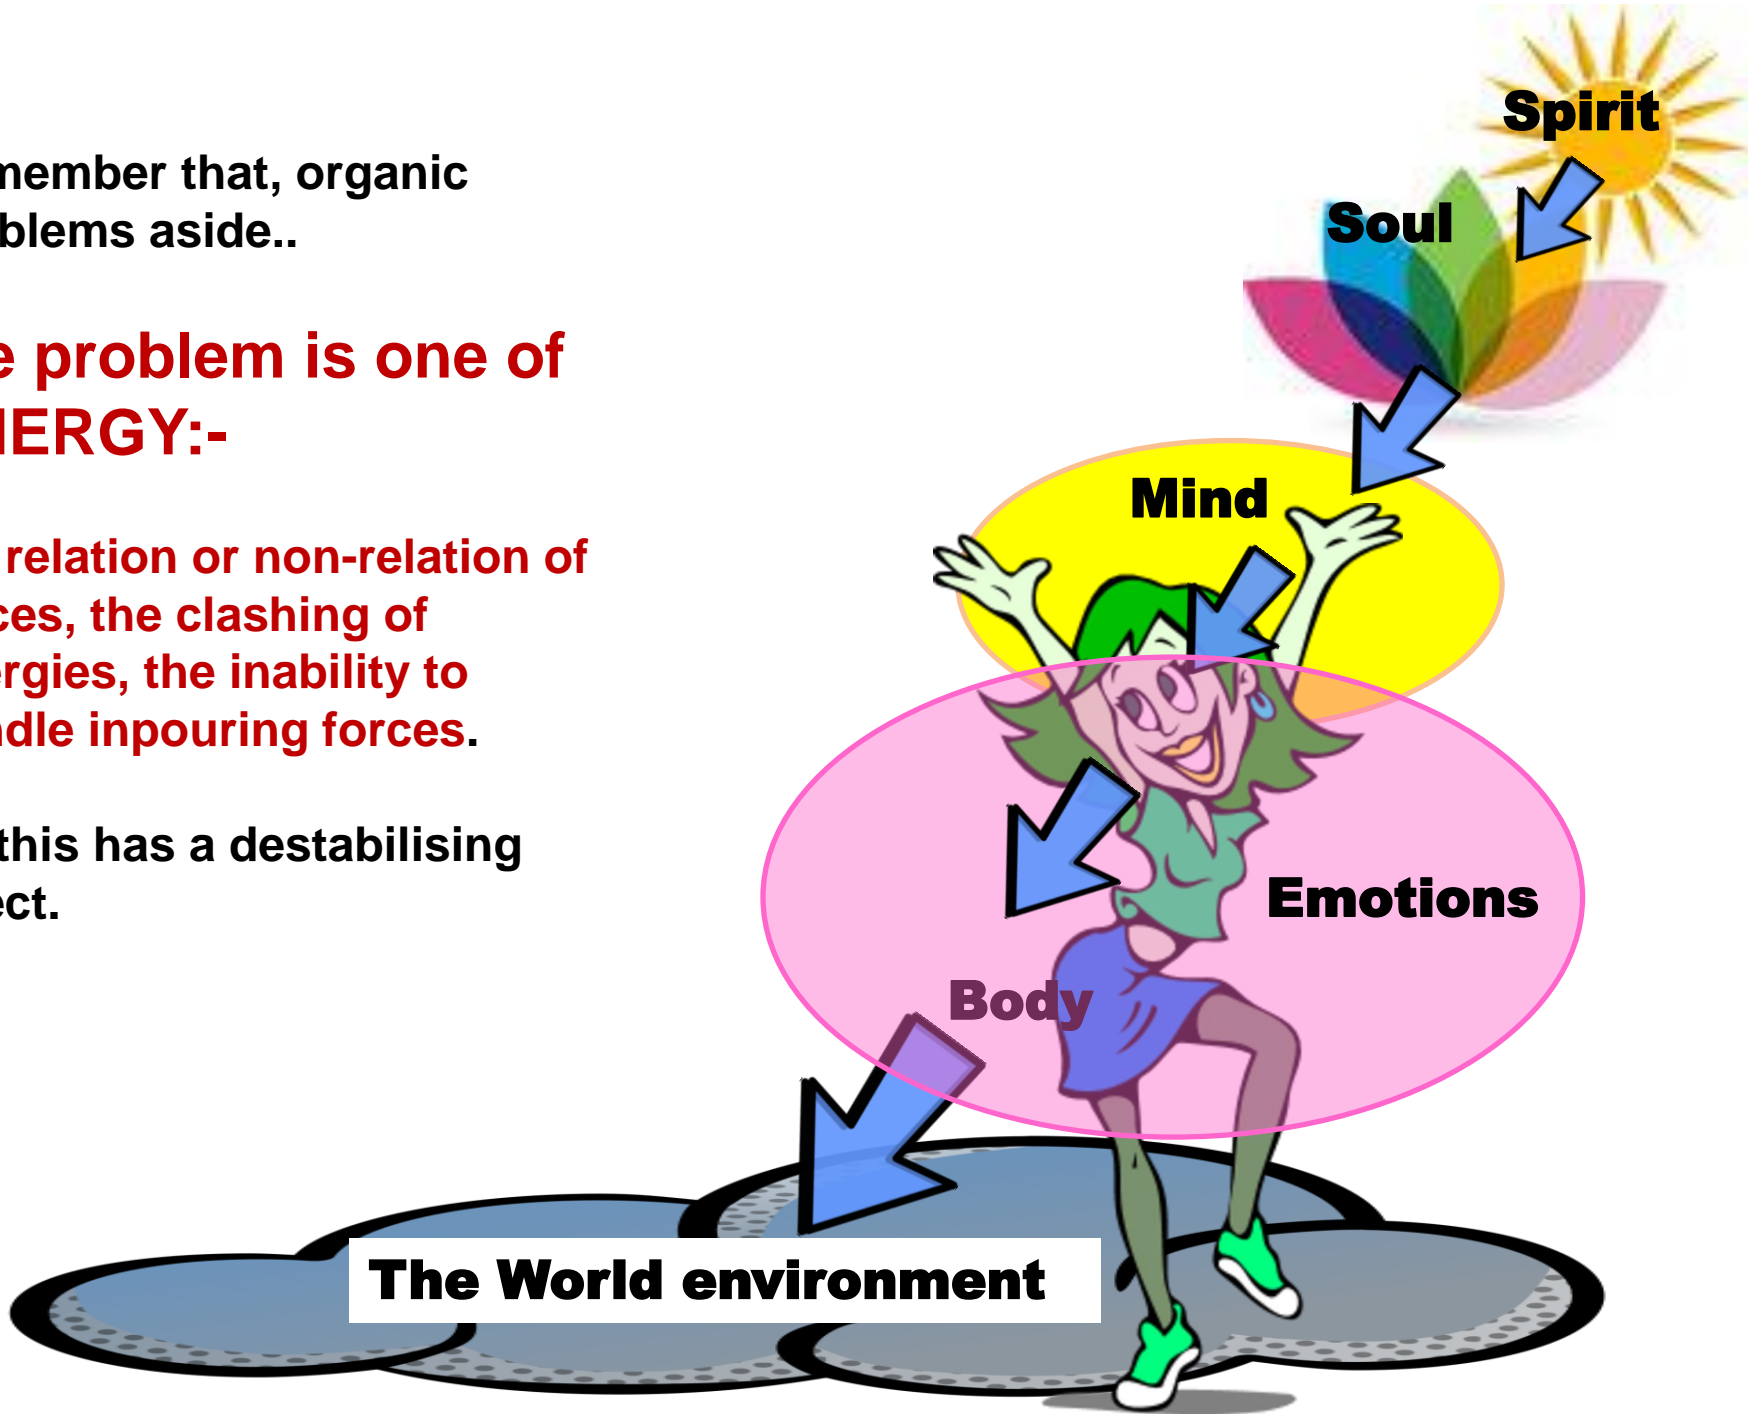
member that, organic blems aside..

e problem is one of IERGY:-

relation or non-relation of ces, the clashing of ergies, the inability to ndle inpouring forces.

this has a destabilising ect.

Spirit

Soul

Mind

Emotions

Body

The World environment